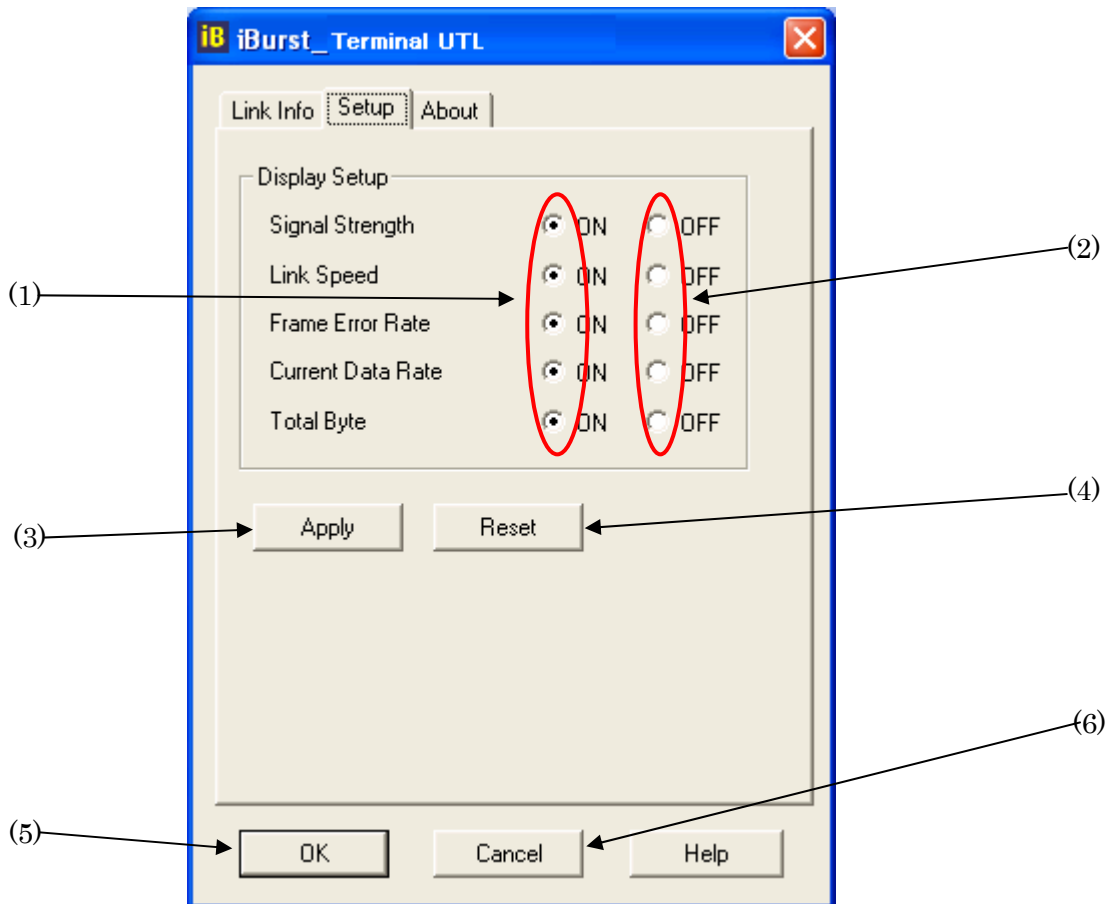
iB iBurst_Terminal UTL

Link Info | Setup | About

Display Setup

Signal Strength ON OFF

Link Speed ON OFF

Frame Error Rate ON OFF

Current Data Rate ON OFF

Total Byte ON OFF

(1)

(2)

Apply

Reset

(3)

(4)

OK

Cancel

Help

(5)

(6)